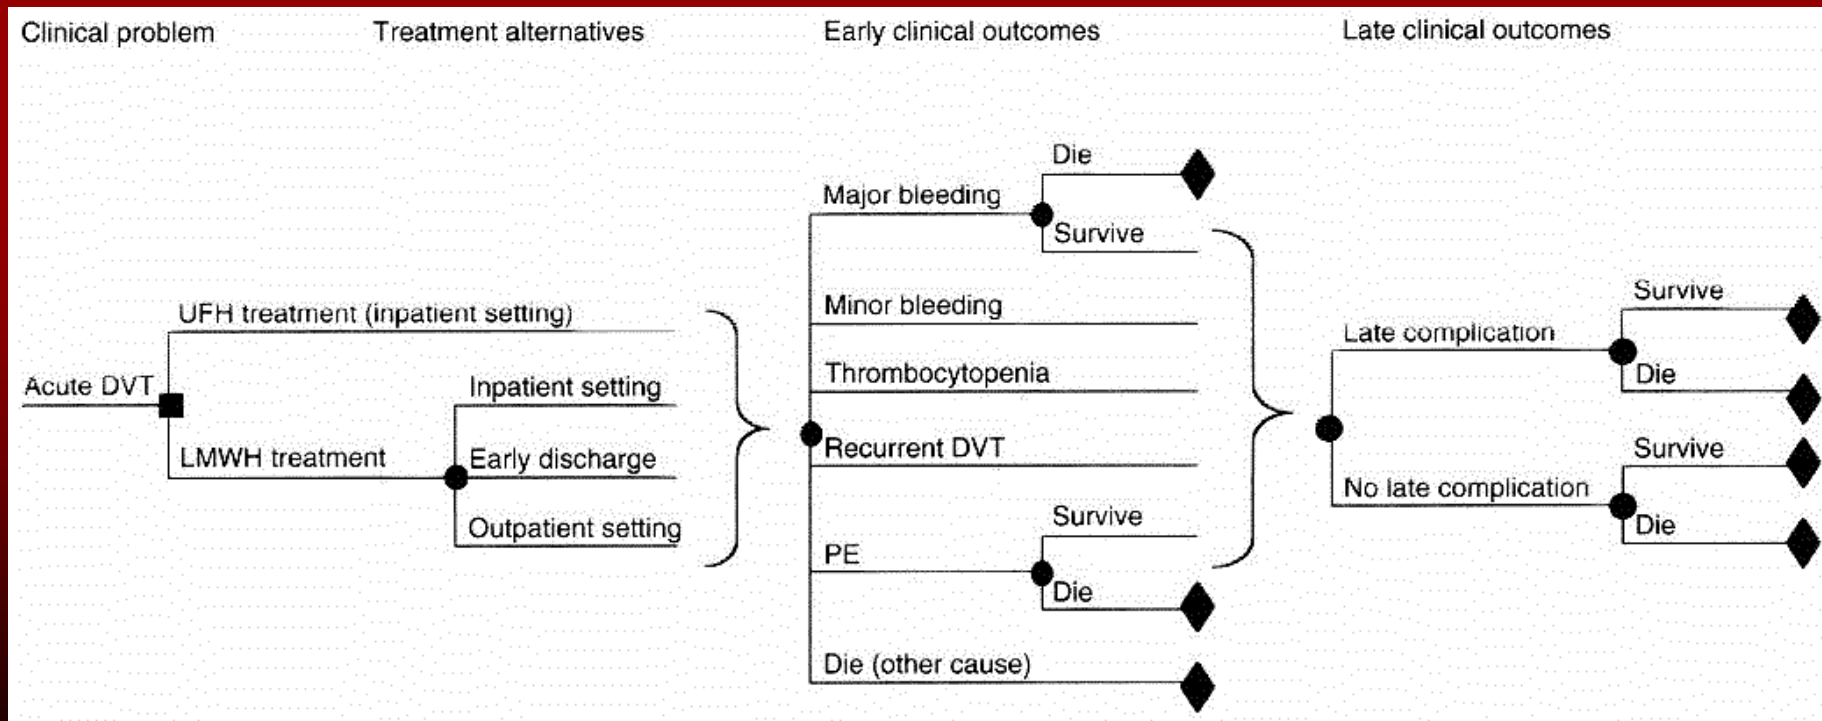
Clinical problem

Treatment alternatives

Early clinical outcomes

Late clinical outcomes

Acute DVT

UFH treatment (inpatient setting)

LMWH treatment

Inpatient setting

Early discharge

Outpatient setting

Major bleeding

Die

Survive

Minor bleeding

Thrombocytopenia

Recurrent DVT

PE

Survive

Die

Die (other cause)

Late complication

Survive

Die

No late complication

Survive

Die